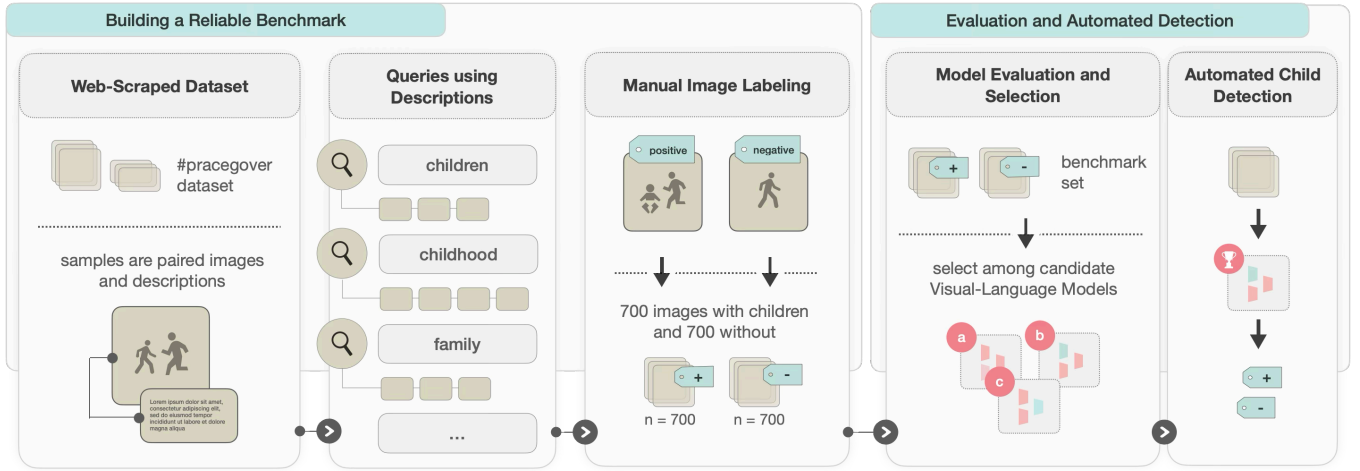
Building a Reliable Benchmark

Web-Scraped Dataset

#pracegover dataset

samples are paired images and descriptions

Lorem ipsum dolor sit amet, consectetur adipiscing elit, sed do eiusmod tempor incididunt ut labore et dolore magna aliqua

Queries using Descriptions

children

childhood

family

...

Manual Image Labeling

positive

negative

700 images with children and 700 without

+

-

n = 700

n = 700

Evaluation and Automated Detection

Model Evaluation and Selection

+

-

benchmark set

select among candidate Visual-Language Models

a

b

c

Automated Child Detection

+

-